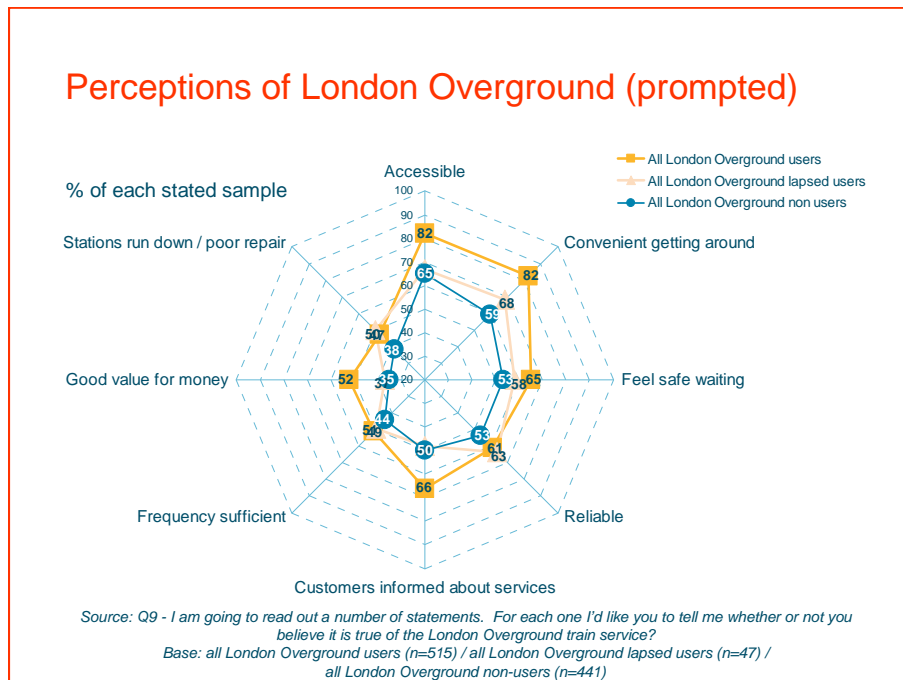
Perceptions of London Overground (prompted)

% of each stated sample

All London Overground users
All London Overground lapsed users
All London Overground non users

Accessible
Convenient getting around
Feel safe waiting
Reliable
Customers informed about services
Frequency sufficient
Good value for money
Stations run down / poor repair

100
90
80
70
60
50
40
30
20

82
65
82
68
59
65
58
53
61
63
53
66
50
54
49
44
52
35
38
50
47

Source: Q9 - I am going to read out a number of statements. For each one I'd like you to tell me whether or not you believe it is true of the London Overground train service?
Base: all London Overground users (n=515) / all London Overground lapsed users (n=47) / all London Overground non-users (n=441)